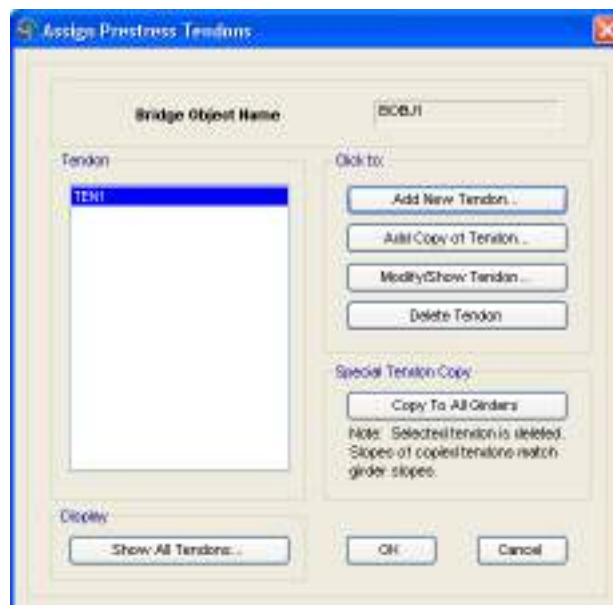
Assign Prestress Tendons

Bridge Object Name

BOBJ1

Tendon

TEN1

Click to:

Add New Tendon...

Add Copy of Tendon...

Modify/Show Tendon...

Delete Tendon

Special Tendon Copy

Copy To All Girders

Note: Selected tendon is deleted. Slopes of copied tendons match girder slopes.

Display

Show All Tendons...

OK

Cancel